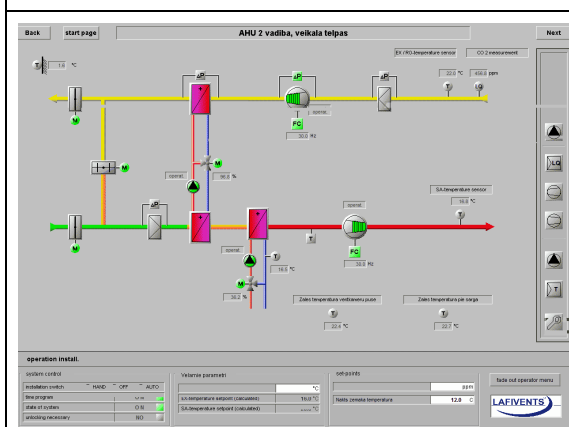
Back

start page

AHU 2 vadiba, veikala telpas

Next

EX / RO-temperature sensor

CO 2 measurement

T 1.6 °C

22.0 °C

400.0 ppm

T

Q

ΔP

ΔP

ΔP

M

FC

30.0 Hz

M

operat.

36.0 %

M

ΔP

SA-temperature sensor

16.0 °C

T

operat.

operat.

T

FC

T

30.0 Hz

16.5 °C

M

M

36.0 %

Zales temperatura ventilaveru pusē

Zales temperatura pie parga

T

T

22.8 °C

22.7 °C

LQ

T

operation install.

system control

installation switch HAND OFF AUTO

time program ON

state of system ON

unlocking necessary NO

Velamie parametri

°C

s.a.temperature setpoint (calculated) 19.0 °C

SA-temperature setpoint (calculated)

set-points

ppm

Nakts zemaka temperatura 12.0 C

fade out operator menu

LAFIVENTS